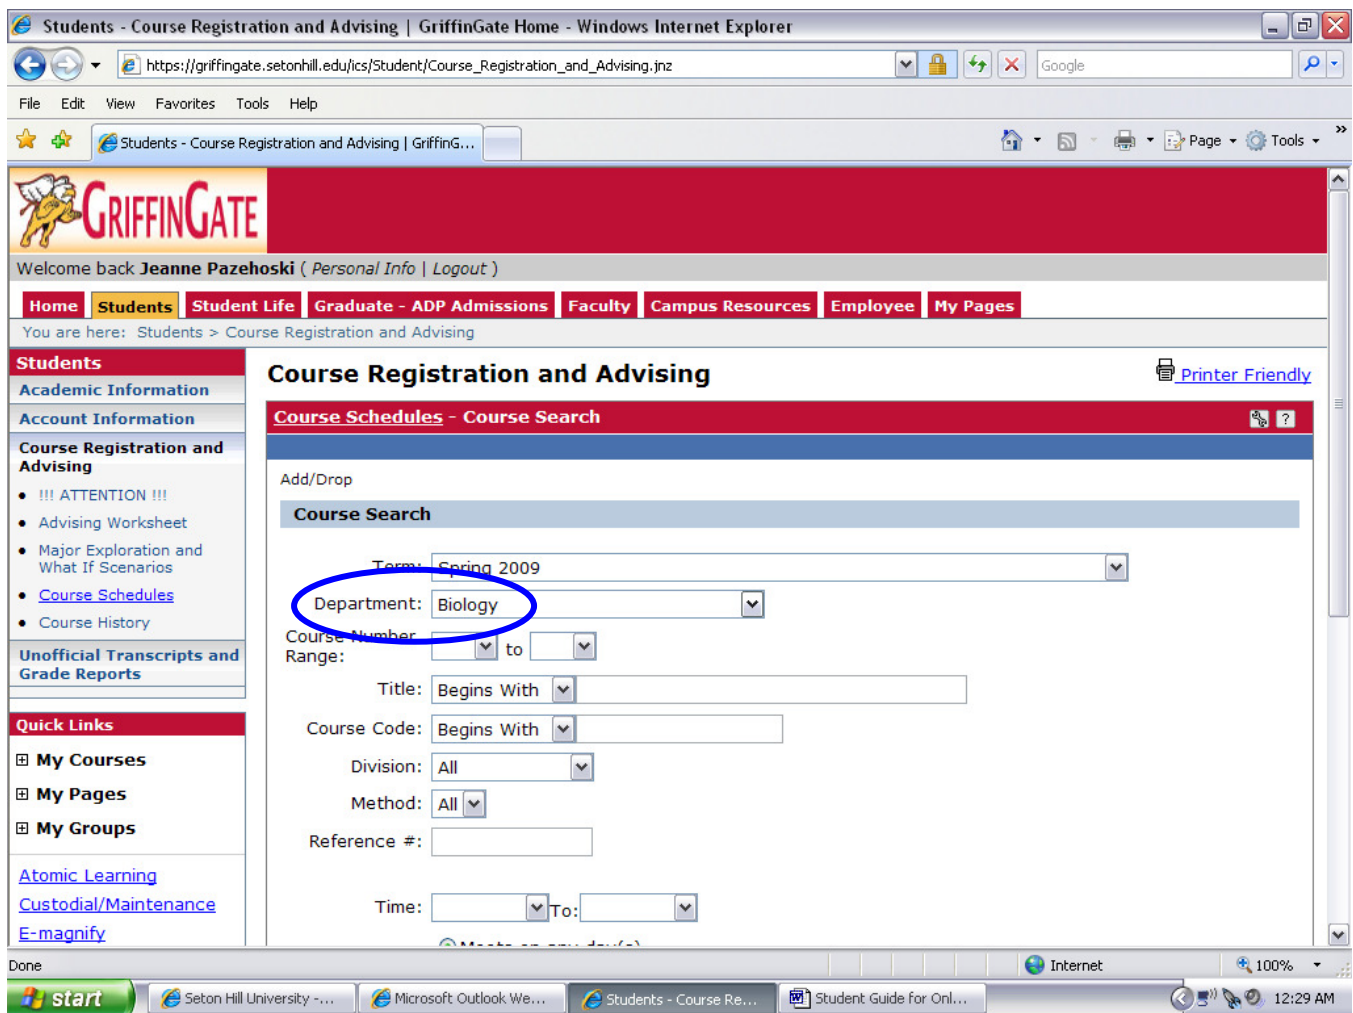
Students - Course Registration and Advising | GriffinGate Home - Windows Internet Explorer

https://griffingate.setonhill.edu/ics/Student/Course_Registration_and_Advising.jnz

Google

File Edit View Favorites Tools Help

Students - Course Registration and Advising | GriffinG...

Page Tools

GRIFFINGATE

Welcome back Jeanne Pazehoski ( Personal Info | Logout )

Home Students Student Life Graduate - ADP Admissions Faculty Campus Resources Employee My Pages

You are here: Students > Course Registration and Advising

Students

Academic Information

Account Information

Course Registration and Advising

- !!! ATTENTION !!!
- Advising Worksheet
- Major Exploration and What If Scenarios
- Course Schedules
- Course History

Unofficial Transcripts and Grade Reports

Quick Links

⊞ My Courses

⊞ My Pages

⊞ My Groups

Atomic Learning

Custodial/Maintenance

E-magnify

Course Registration and Advising

Printer Friendly

Course Schedules - Course Search

Add/Drop

Course Search

Term: Spring 2009

Department: Biology

Course Number Range: to

Title: Begins With

Course Code: Begins With

Division: All

Method: All

Reference #:

Time: To:

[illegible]

Done

Internet

100%

start

Seton Hill University -...

Microsoft Outlook We...

Students - Course Re...

Student Guide for Onl...

12:29 AM